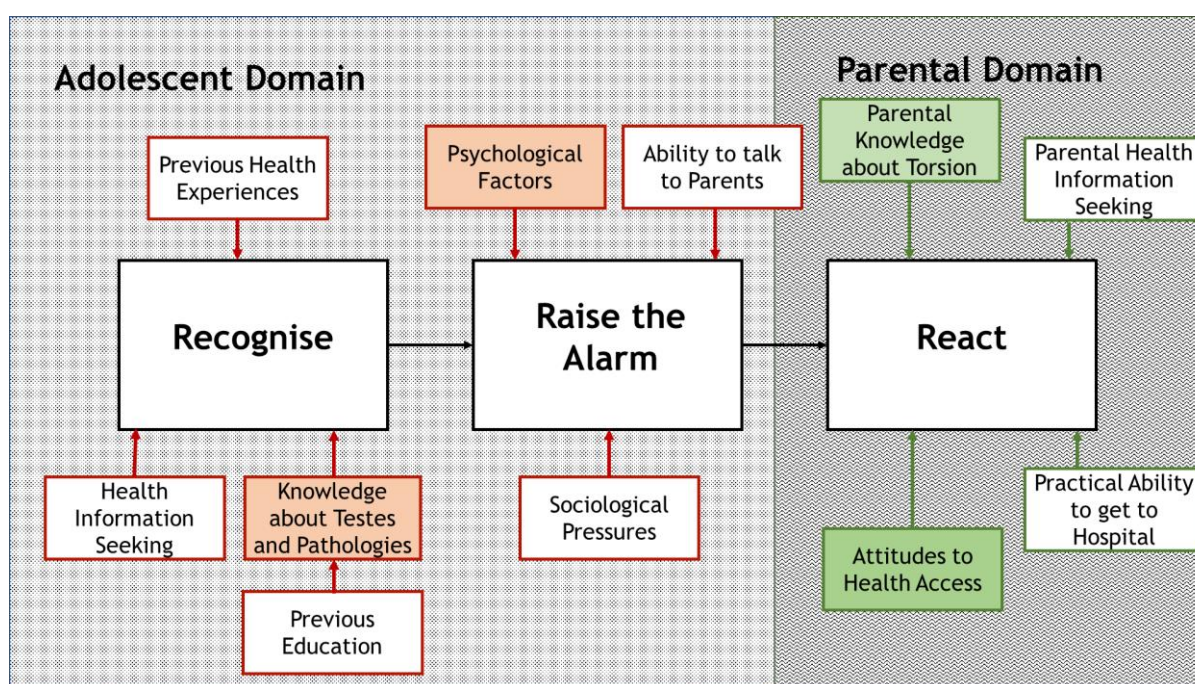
Adolescent Domain

Previous Health Experiences

Psychological Factors

Ability to talk to Parents

Recognise

Raise the Alarm

Health Information Seeking

Knowledge about Testes and Pathologies

Sociological Pressures

Previous Education

Parental Domain

Parental Knowledge about Torsion

Parental Health Information Seeking

React

Attitudes to Health Access

Practical Ability to get to Hospital